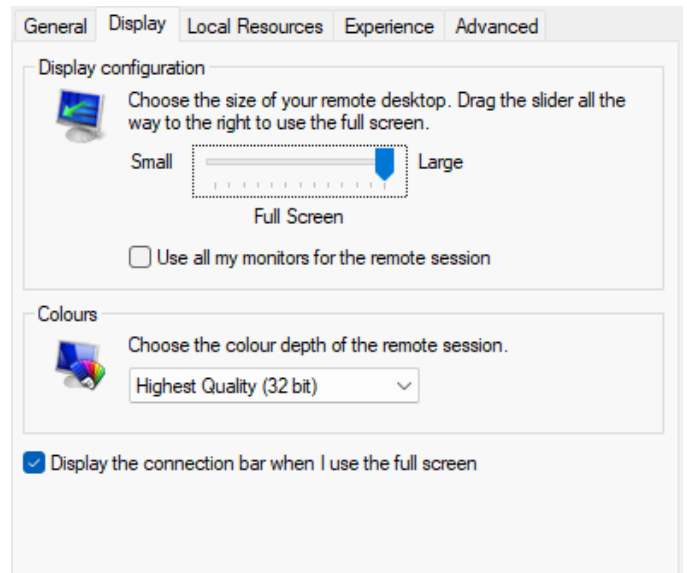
General | Display | Local Resources | Experience | Advanced

Display configuration

Choose the size of your remote desktop. Drag the slider all the way to the right to use the full screen.

Small

Large

Full Screen

Use all my monitors for the remote session

Colours

Choose the colour depth of the remote session.

Highest Quality (32 bit)

Display the connection bar when I use the full screen